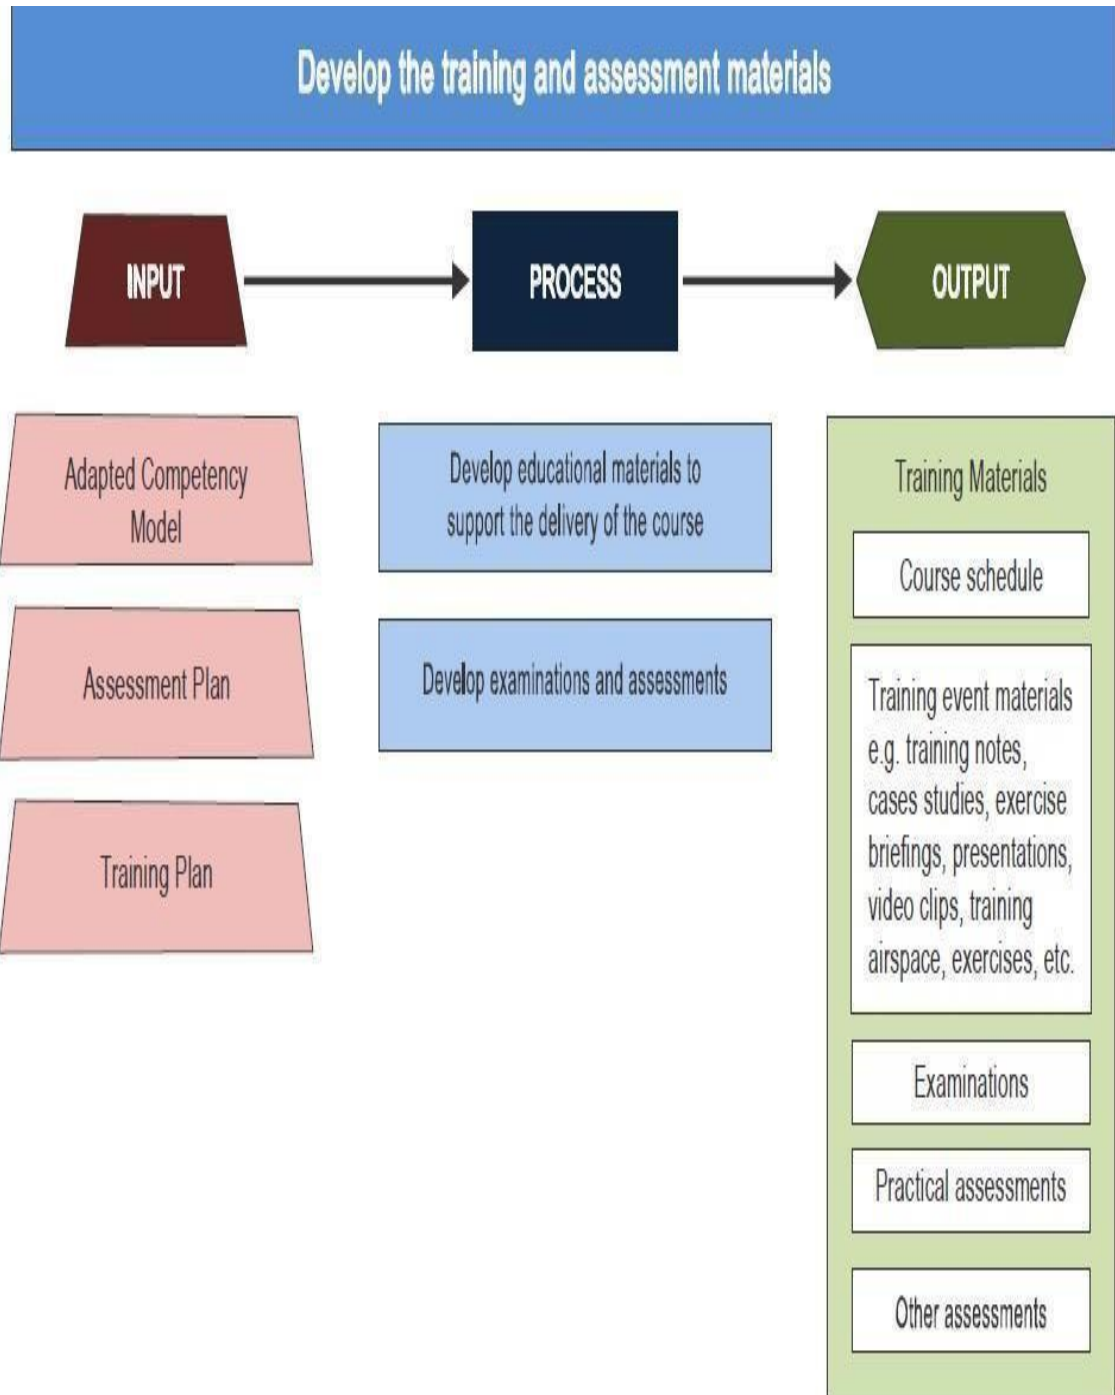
Develop the training and assessment materials

INPUT

PROCESS

OUTPUT

Adapted Competency Model

Assessment Plan

Training Plan

Develop educational materials to support the delivery of the course

Develop examinations and assessments

Training Materials

Course schedule

Training event materials e.g. training notes, cases studies, exercise briefings, presentations, video clips, training airspace, exercises, etc.

Examinations

Practical assessments

Other assessments